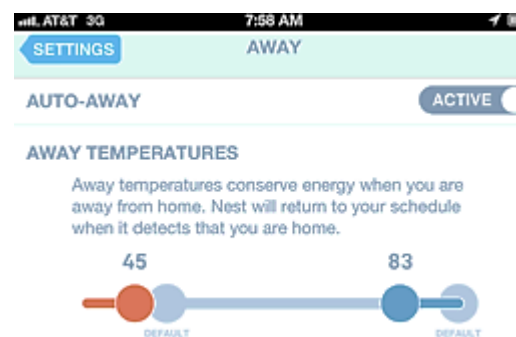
AT&T 3G
7:58 AM

SETTINGS
AWAY

AUTO-AWAY
ACTIVE

AWAY TEMPERATURES

Away temperatures conserve energy when you are away from home. Nest will return to your schedule when it detects that you are home.

45
83

DEFAULT
DEFAULT